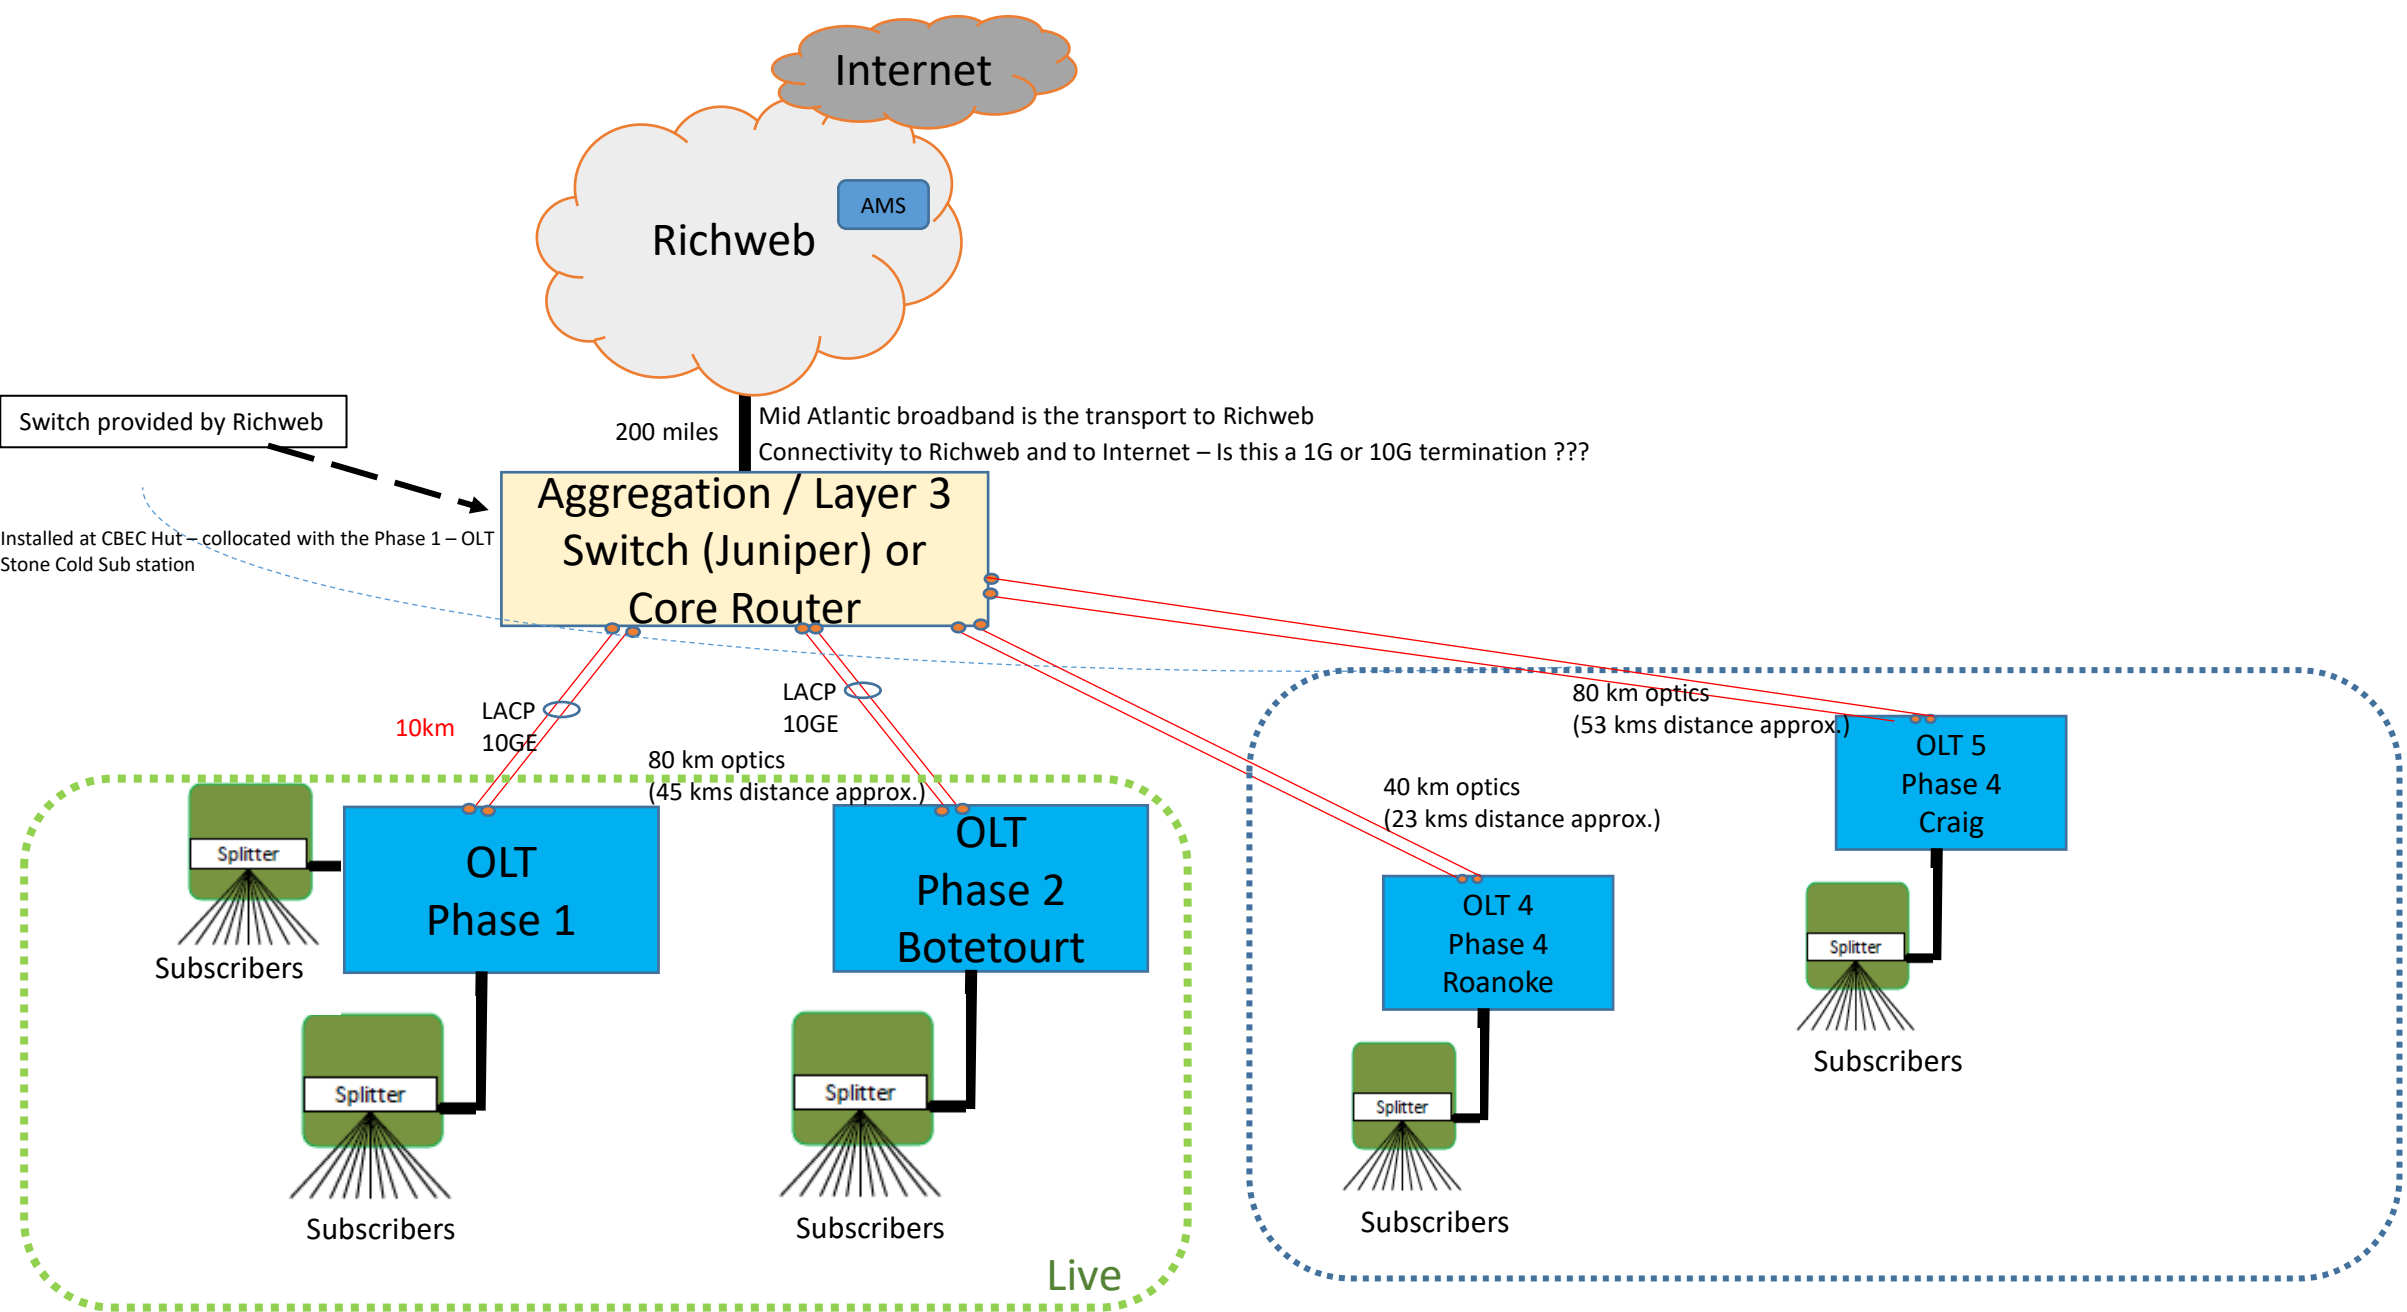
Internet

Richweb

AMS

Switch provided by Richweb

200 miles

Mid Atlantic broadband is the transport to Richweb

Connectivity to Richweb and to Internet – Is this a 1G or 10G termination ???

Aggregation / Layer 3 Switch (Juniper) or Core Router

Installed at CBEC Hut – collocated with the Phase 1 – OLT Stone Cold Sub station

10km

LACP 10GE

LACP 10GE

80 km optics (45 kms distance approx.)

80 km optics (53 kms distance approx.)

40 km optics (23 kms distance approx.)

Splitter

Subscribers

OLT Phase 1

OLT Phase 2 Botetourt

OLT 4 Phase 4 Roanoke

OLT 5 Phase 4 Craig

Splitter

Subscribers

Splitter

Subscribers

Splitter

Subscribers

Splitter

Subscribers

Live